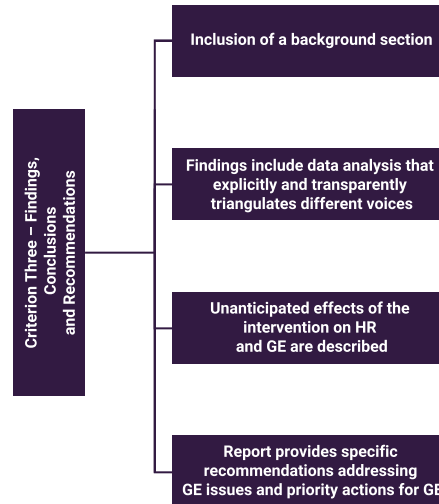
Criterion Three – Findings, Conclusions and Recommendations

Inclusion of a background section

Findings include data analysis that explicitly and transparently triangulates different voices

Unanticipated effects of the intervention on HR and GE are described

Report provides specific recommendations addressing GE issues and priority actions for GE